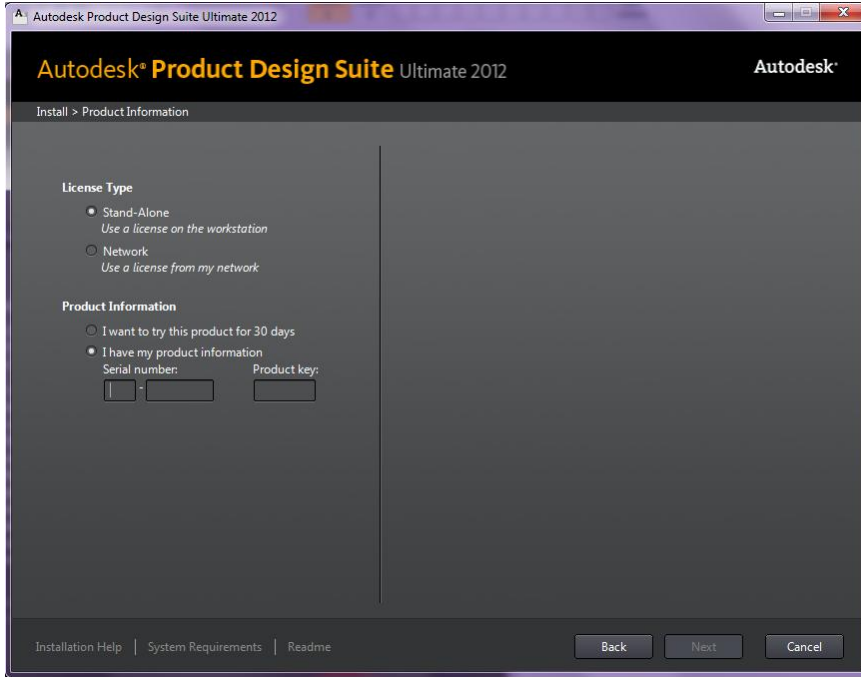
Autodesk Product Design Suite Ultimate 2012

Autodesk® Product Design Suite Ultimate 2012

Autodesk®

Install > Product Information

License Type

Stand-Alone
Use a license on the workstation

Network
Use a license from my network

Product Information

I want to try this product for 30 days

I have my product information

Serial number: -

Product key:

Installation Help | System Requirements | Readme

Back

Next

Cancel